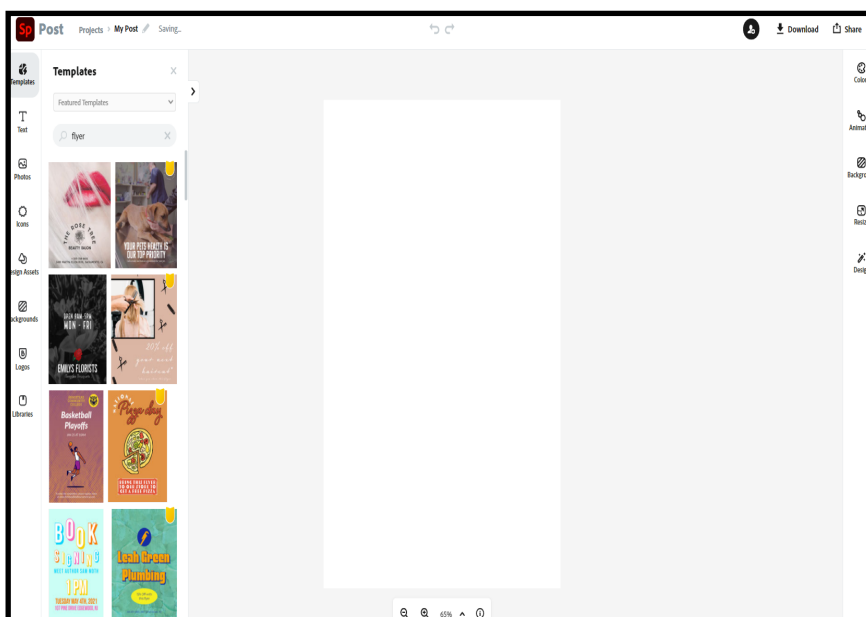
Sp Post Projects > My Post Saving...

Download Share

Templates
Text
Photos
Icons
Design Assets
Backgrounds
Logos
Libraries

Templates ×
Featured Templates
flyer ×

THE ROSE TREE
BEAUTY SALON

YOUR PETS HEALTH IS OUR TOP PRIORITY

OPEN 8AM-5PM
MON - FRI
EMILYS FLORISTS

20% off your next haircut

Basketball Playoffs

Pizza day

BOOK SIGNING
1PM
TUESDAY MAY 4TH, 2021

Leah Green Plumbing

65%

Colo
Animat
Backgro
Resiz
Desig